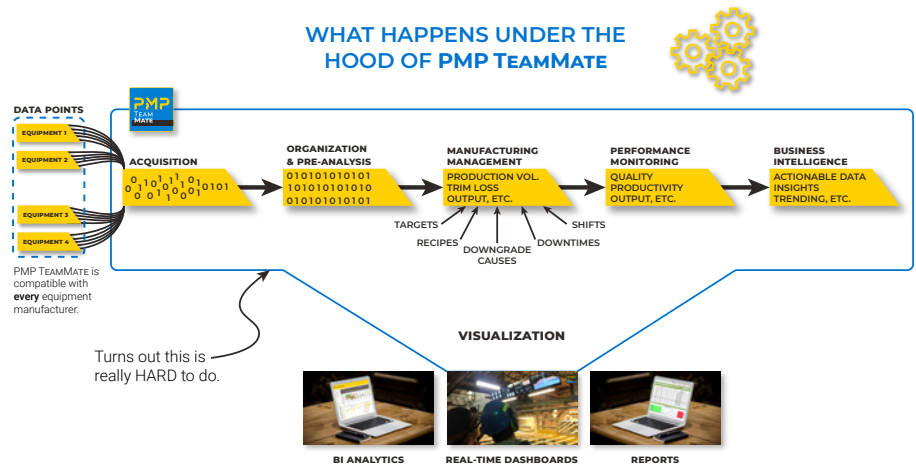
WHAT HAPPENS UNDER THE HOOD OF PMP TEAMMATE

PMP TEAM MATE

DATA POINTS

EQUIPMENT 1

EQUIPMENT 2

EQUIPMENT 3

EQUIPMENT 4

PMP TEAMMATE is compatible with **every** equipment manufacturer.

ACQUISITION

0 0 1 0 1 0 1 1 1 0 1 0 0 1 0 0 1 0 1 0 1 0 1

ORGANIZATION & PRE-ANALYSIS

010101010101
101010101010
010101010101

MANUFACTURING MANAGEMENT

PRODUCTION VOL.
TRIM LOSS
OUTPUT, ETC.

TARGETS

RECIPES

DOWNGRADE CAUSES

DOWNTIMES

SHIFTS

PERFORMANCE MONITORING

QUALITY
PRODUCTIVITY
OUTPUT, ETC.

BUSINESS INTELLIGENCE

ACTIONABLE DATA
INSIGHTS
TRENDING, ETC.

Turns out this is really HARD to do.

VISUALIZATION

BI ANALYTICS

REAL-TIME DASHBOARDS

REPORTS